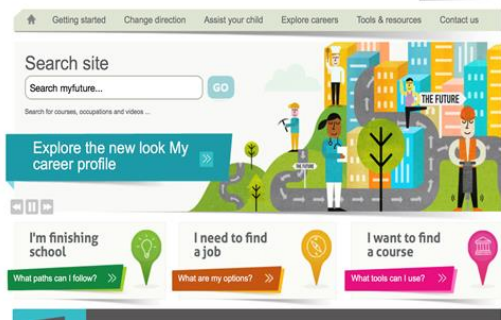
Getting started | Change direction | Assist your child | Explore careers | Tools & resources | Contact us

Search site

Search myfuture...

GO

Search for courses, occupations and videos ...

Explore the new look My career profile

THE FUTURE

MY FUTURE

I'm finishing school

What paths can I follow?

I need to find a job

What are my options?

I want to find a course

What tools can I use?